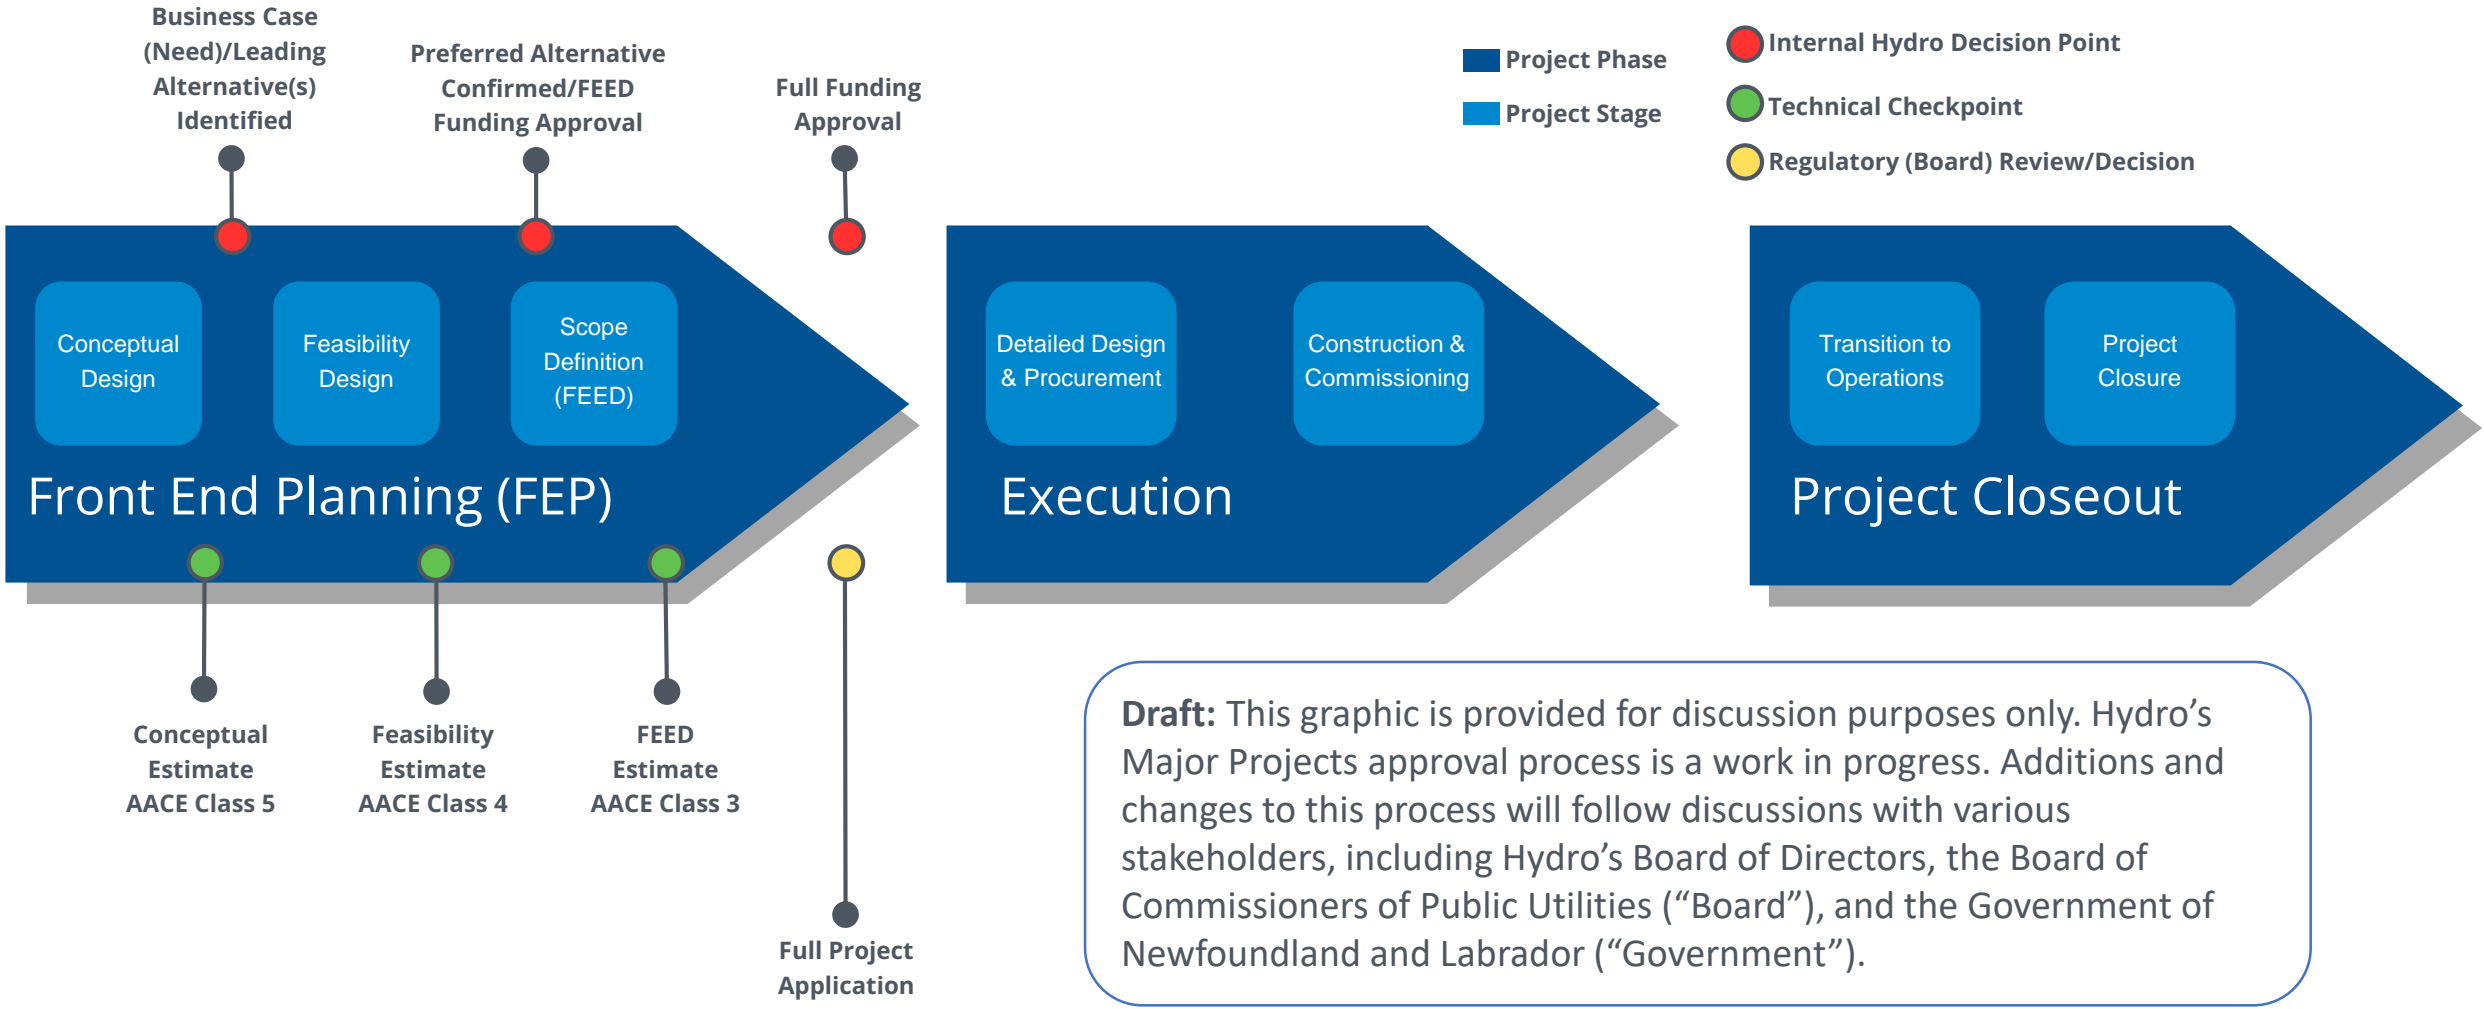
Business Case (Need)/Leading Alternative(s) Identified

Preferred Alternative Confirmed/FEED Funding Approval

Full Funding Approval

Project Phase

Project Stage

Internal Hydro Decision Point

Technical Checkpoint

Regulatory (Board) Review/Decision

Conceptual Design

Feasibility Design

Scope Definition (FEED)

Front End Planning (FEP)

Detailed Design & Procurement

Construction & Commissioning

Execution

Transition to Operations

Project Closure

Project Closeout

Conceptual Estimate AACE Class 5

Feasibility Estimate AACE Class 4

FEED Estimate AACE Class 3

Full Project Application

**Draft:** This graphic is provided for discussion purposes only. Hydro’s Major Projects approval process is a work in progress. Additions and changes to this process will follow discussions with various stakeholders, including Hydro’s Board of Directors, the Board of Commissioners of Public Utilities (“Board”), and the Government of Newfoundland and Labrador (“Government”).